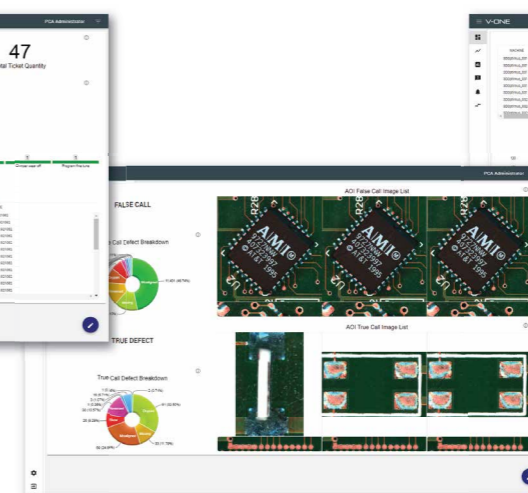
PCA Administrator

47

tal Ticket Quantity

V-ONE

PCA Administrator

FALSE CALL

Call Defect Breakdown

AOI False Call Image List

AMI

TRUE DEFECT

True Call Defect Breakdown

AOI True Call Image List